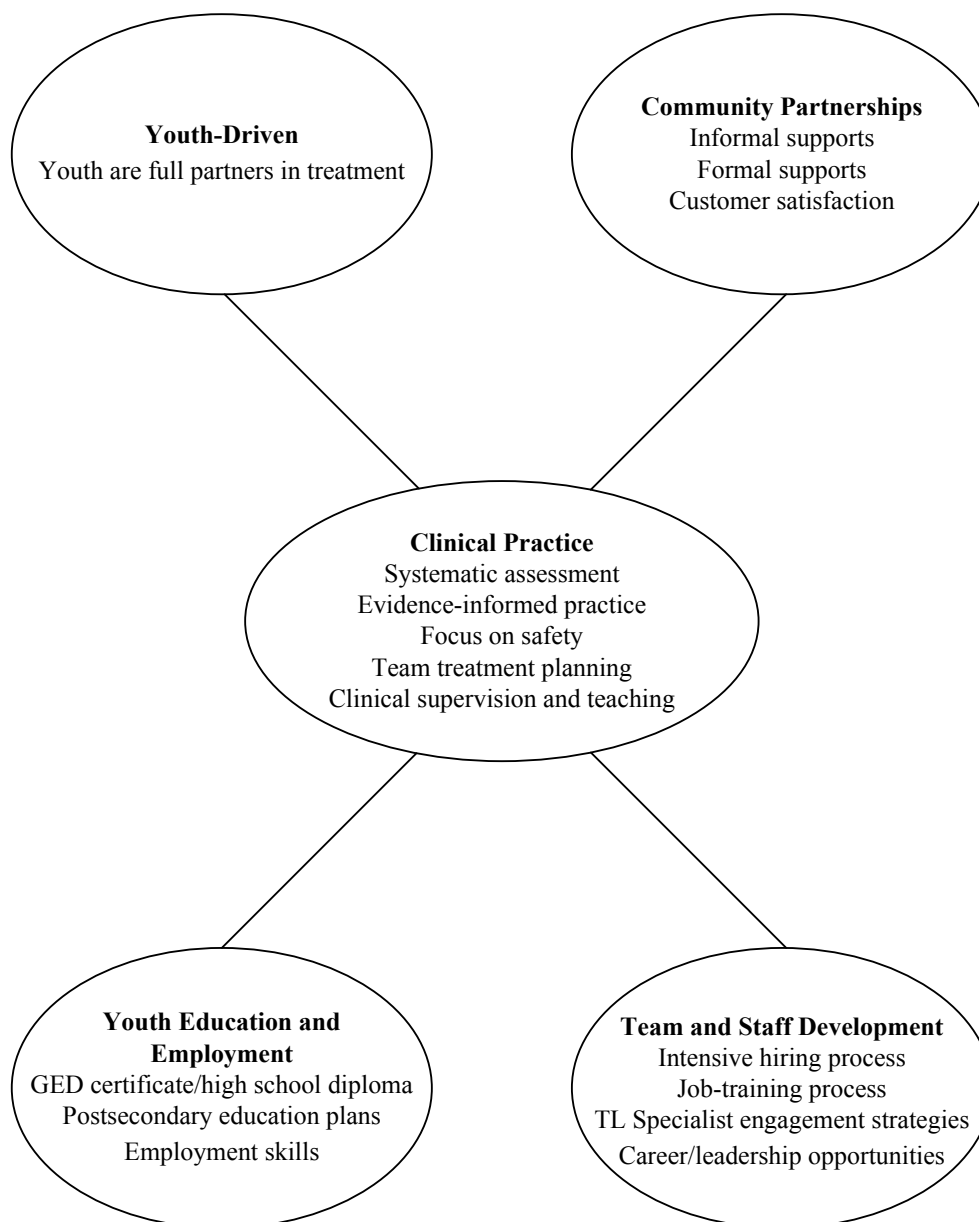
**Youth-Driven**
Youth are full partners in treatment

**Community Partnerships**
Informal supports
Formal supports
Customer satisfaction

**Clinical Practice**
Systematic assessment
Evidence-informed practice
Focus on safety
Team treatment planning
Clinical supervision and teaching

**Youth Education and Employment**
GED certificate/high school diploma
Postsecondary education plans
Employment skills

**Team and Staff Development**
Intensive hiring process
Job-training process
TL Specialist engagement strategies
Career/leadership opportunities